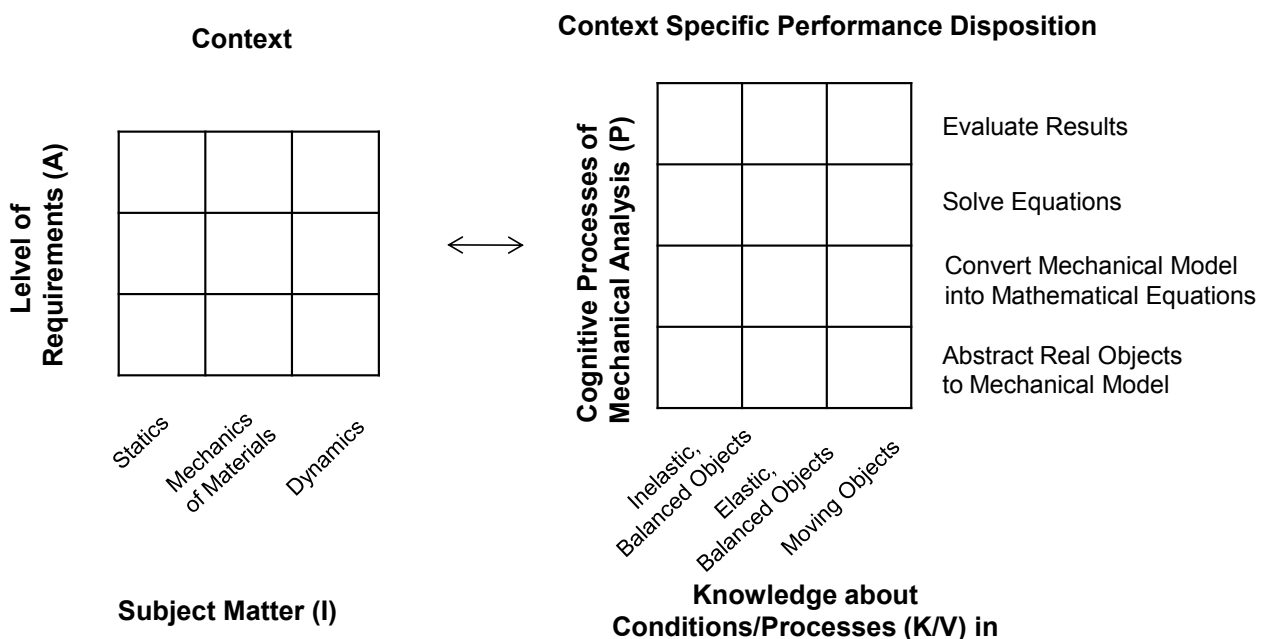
Context

Lelvel of Requirements (A)

Statics

Mechanics of Materials

Dynamics

Subject Matter (I)

Context Specific Performance Disposition

Cognitive Processes of Mechanical Analysis (P)

Evaluate Results

Solve Equations

Convert Mechanical Model into Mathematical Equations

Abstract Real Objects to Mechanical Model

Inelastic, Balanced Objects

Elastic, Balanced Objects

Moving Objects

Knowledge about Conditions/Processes (K/V) in